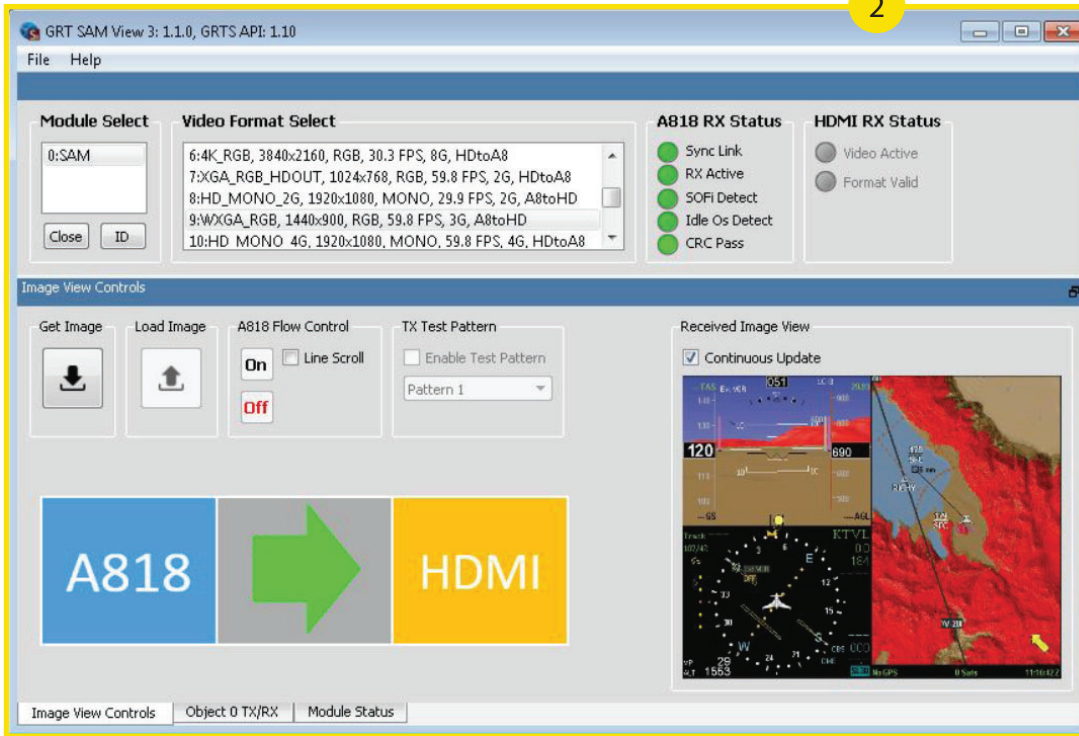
2

GRT SAM View 3: 1.1.0, GRTS API: 1.10

File Help

Module Select

0:SAM

Close ID

Video Format Select

6:4K_RGB, 3840x2160, RGB, 30.3 FPS, 8G, HDtoA8
7:XGA_RGB_HDOUT, 1024x768, RGB, 59.8 FPS, 2G, HDtoA8
8:HD_MONO_2G, 1920x1080, MONO, 29.9 FPS, 2G, A8toHD
9:WXGA_RGB, 1440x900, RGB, 59.8 FPS, 3G, A8toHD
10:HD_MONO_4G, 1920x1080, MONO, 59.8 FPS, 4G, HDtoA8

A818 RX Status

Sync Link
RX Active
SOFi Detect
Idle Os Detect
CRC Pass

HDMI RX Status

Video Active
Format Valid

Image View Controls

Get Image

Load Image

A818 Flow Control

On

Line Scroll

Off

TX Test Pattern

Enable Test Pattern

Pattern 1

Received Image View

Continuous Update

A818

HDMI

Image View Controls Object 0 TX/RX Module Status